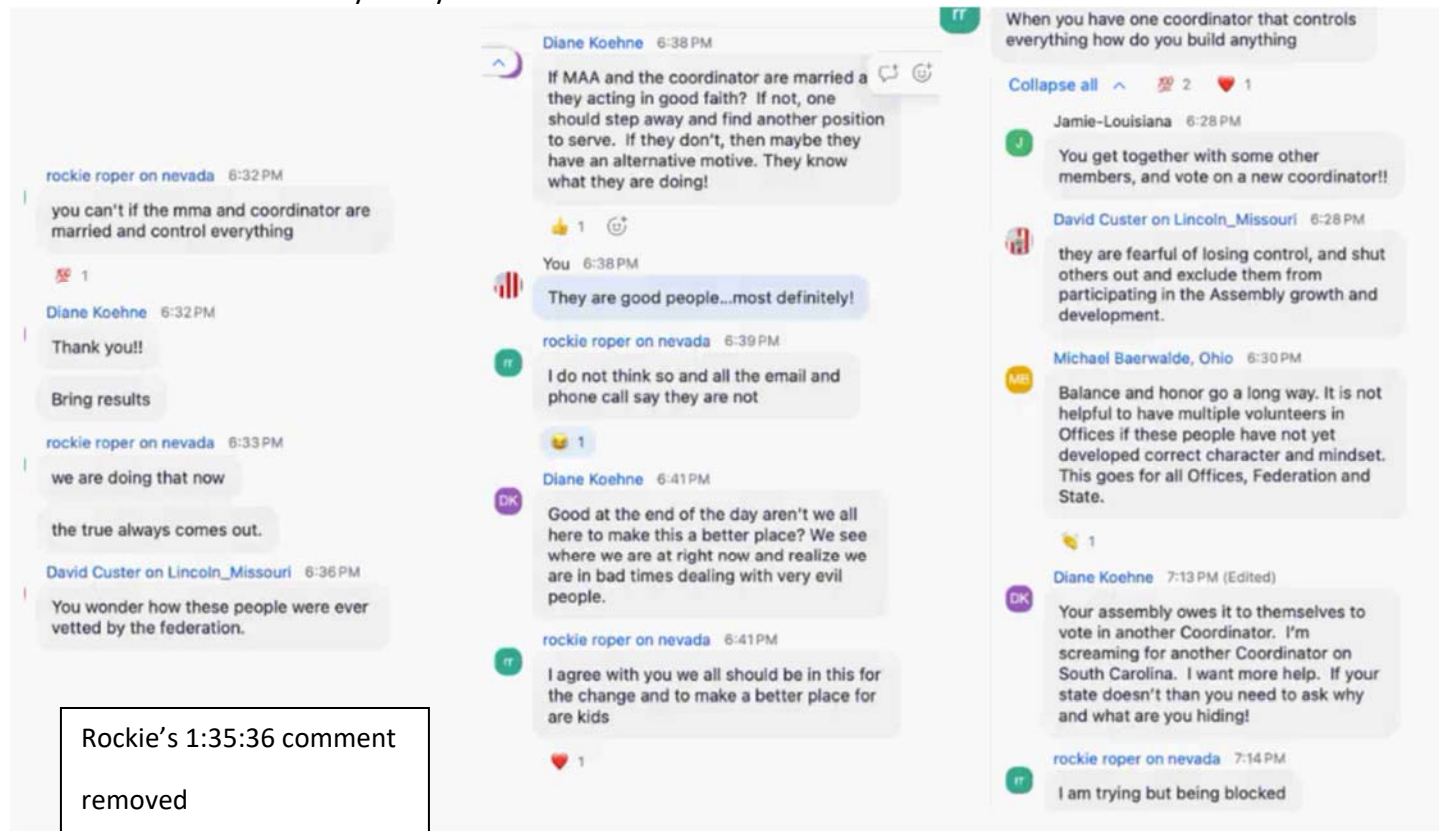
rockie roper on nevada 6:32 PM

you can't if the mma and coordinator are married and control everything

💯 1

Diane Koehne 6:32 PM

Thank you!!

Bring results

rockie roper on nevada 6:33 PM

we are doing that now

the true always comes out.

David Custer on Lincoln_Missouri 6:36 PM

You wonder how these people were ever vetted by the federation.

Rockie's 1:35:36 comment removed

Diane Koehne 6:38 PM

If MAA and the coordinator are married a they acting in good faith? If not, one should step away and find another position to serve. If they don't, then maybe they have an alternative motive. They know what they are doing!

👍 1

You 6:38 PM

They are good people...most definitely!

rockie roper on nevada 6:39 PM

I do not think so and all the email and phone call say they are not

😆 1

Diane Koehne 6:41 PM

Good at the end of the day aren't we all here to make this a better place? We see where we are at right now and realize we are in bad times dealing with very evil people.

rockie roper on nevada 6:41 PM

I agree with you we all should be in this for the change and to make a better place for are kids

❤️ 1

When you have one coordinator that controls everything how do you build anything

Collapse all ^ 💯 2 ❤️ 1

Jamie-Louisiana 6:28 PM

You get together with some other members, and vote on a new coordinator!!

David Custer on Lincoln_Missouri 6:28 PM

they are fearful of losing control, and shut others out and exclude them from participating in the Assembly growth and development.

Michael Baerwalde, Ohio 6:30 PM

Balance and honor go a long way. It is not helpful to have multiple volunteers in Offices if these people have not yet developed correct character and mindset. This goes for all Offices, Federation and State.

👏 1

Diane Koehne 7:13 PM (Edited)

Your assembly owes it to themselves to vote in another Coordinator. I'm screaming for another Coordinator on South Carolina. I want more help. If your state doesn't than you need to ask why and what are you hiding!

rockie roper on nevada 7:14 PM

I am trying but being blocked